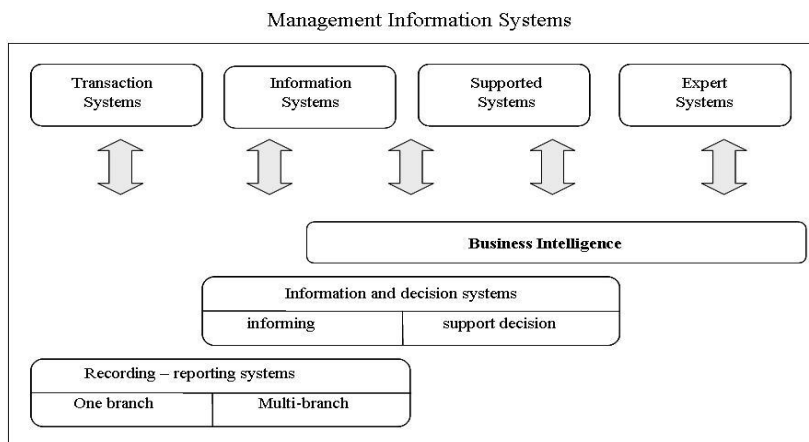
Management Information Systems

Transaction Systems

Information Systems

Supported Systems

Expert Systems

Business Intelligence

Information and decision systems

informing

support decision

Recording – reporting systems

One branch

Multi-branch